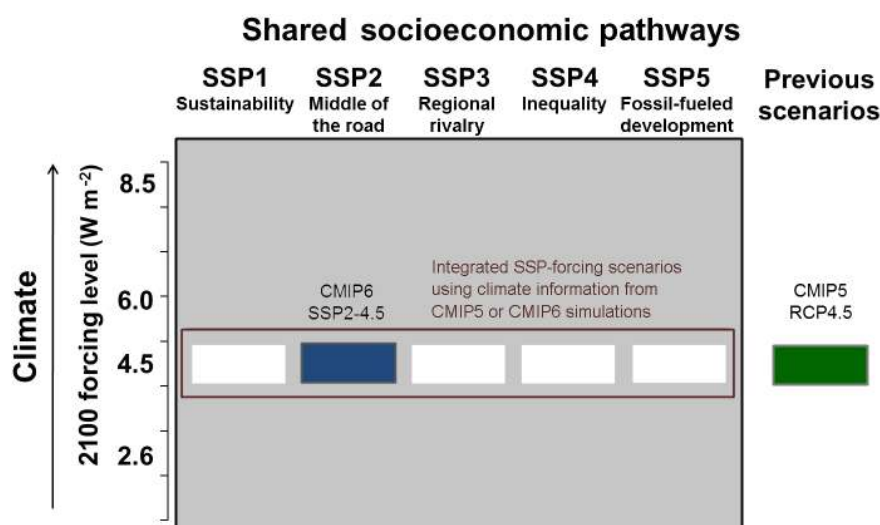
Shared socioeconomic pathways

SSP1 Sustainability

SSP2 Middle of the road

SSP3 Regional rivalry

SSP4 Inequality

SSP5 Fossil-fueled development

Previous scenarios

Climate

2100 forcing level (W m$^{-2}$)

8.5

6.0

4.5

2.6

CMIP6 SSP2-4.5

Integrated SSP-forcing scenarios using climate information from CMIP5 or CMIP6 simulations

CMIP5 RCP4.5